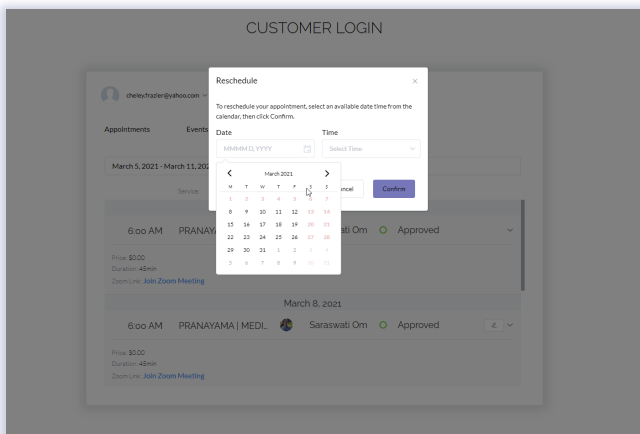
CUSTOMER LOGIN

cheleyfrazier@yahoo.com

Appointments Events

March 5, 2021 - March 11, 2021

Service

6:00 AM PRANAYAMA

Saraswati Om Approved

Price: $0.00
Duration: 45min
Zoom Link: Join Zoom Meeting

March 8, 2021

6:00 AM PRANAYAMA | MEDI...

Saraswati Om Approved

Price: $0.00
Duration: 45min
Zoom Link: Join Zoom Meeting

Reschedule

×

To reschedule your appointment, select an available date time from the calendar, then click Confirm.

Date

MMMM D, YYYY

Time

Select Time

Cancel

Confirm

March 2021

| M | T | W | T | F | S | S |
|---|---|---|---|---|---|---|
| 1 | 2 | 3 | 4 | 5 | 6 | 7 |
| 8 | 9 | 10 | 11 | 12 | 13 | 14 |
| 15 | 16 | 17 | 18 | 19 | 20 | 21 |
| 22 | 23 | 24 | 25 | 26 | 27 | 28 |
| 29 | 30 | 31 | 1 | 2 | 3 | 4 |
| 5 | 6 | 7 | 8 | 9 | 10 | 11 |